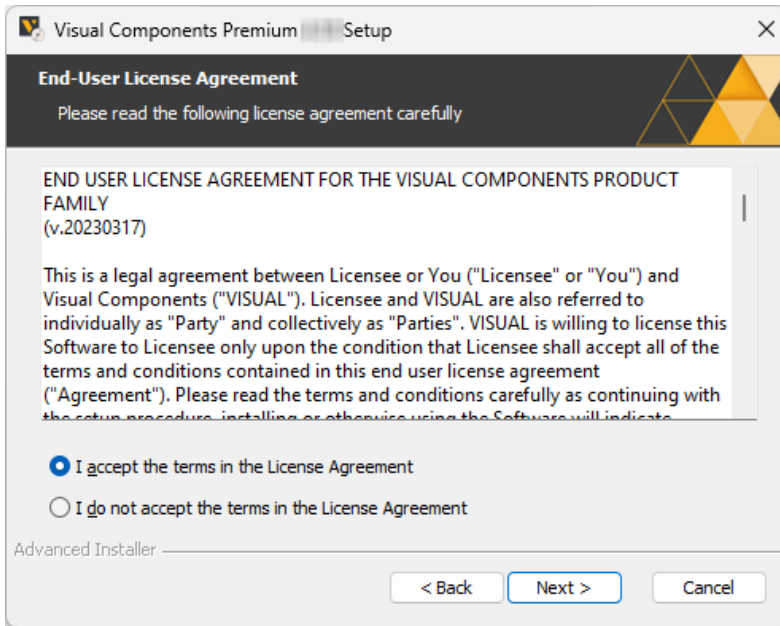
Visual Components Premium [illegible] Setup

End-User License Agreement

Please read the following license agreement carefully

END USER LICENSE AGREEMENT FOR THE VISUAL COMPONENTS PRODUCT FAMILY
(v.20230317)

This is a legal agreement between Licensee or You ("Licensee" or "You") and Visual Components ("VISUAL"). Licensee and VISUAL are also referred to individually as "Party" and collectively as "Parties". VISUAL is willing to license this Software to Licensee only upon the condition that Licensee shall accept all of the terms and conditions contained in this end user license agreement ("Agreement"). Please read the terms and conditions carefully as continuing with the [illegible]

I accept the terms in the License Agreement

I do not accept the terms in the License Agreement

Advanced Installer

< Back

Next >

Cancel